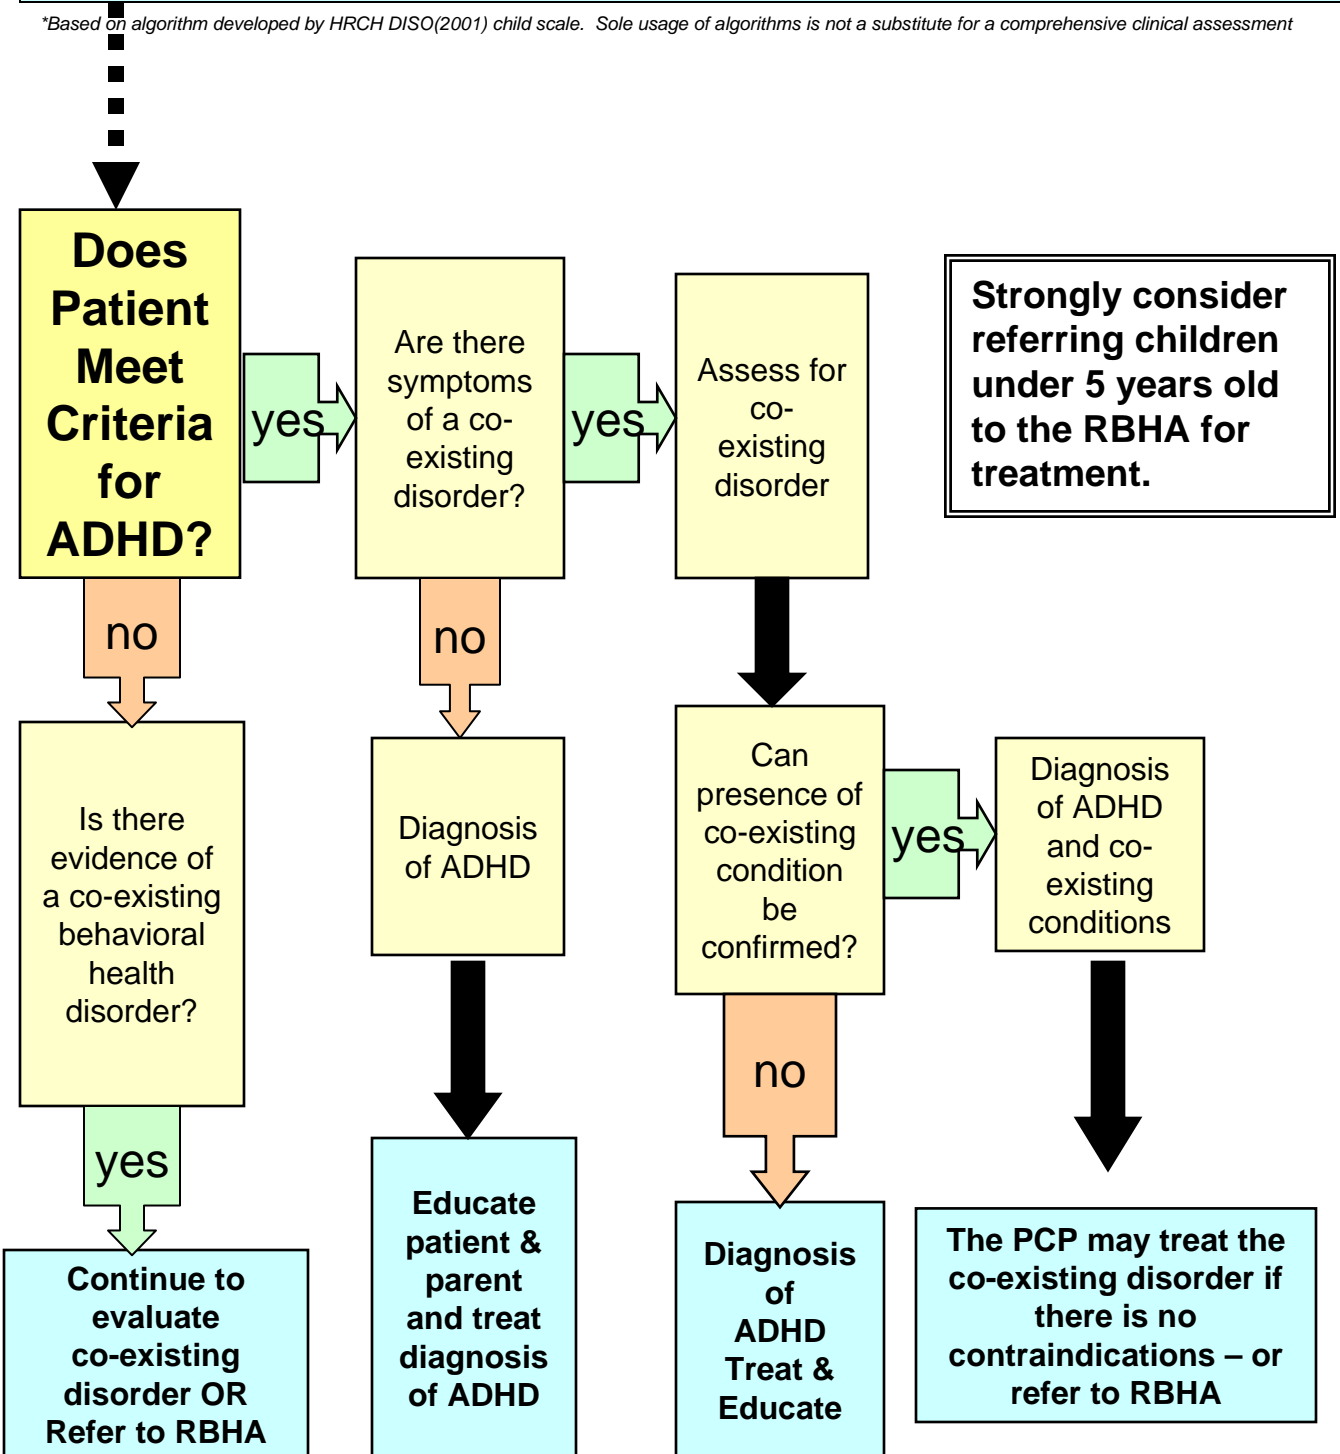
*Based on algorithm developed by HRCH DISO(2001) child scale. Sole usage of algorithms is not a substitute for a comprehensive clinical assessment

Does Patient Meet Criteria for ADHD?

yes

Are there symptoms of a co-existing disorder?

yes

Assess for co-existing disorder

Strongly consider referring children under 5 years old to the RBHA for treatment.

no

no

Is there evidence of a co-existing behavioral health disorder?

Diagnosis of ADHD

Can presence of co-existing condition be confirmed?

yes

Diagnosis of ADHD and co-existing conditions

yes

no

Continue to evaluate co-existing disorder OR Refer to RBHA

Educate patient & parent and treat diagnosis of ADHD

Diagnosis of ADHD Treat & Educate

The PCP may treat the co-existing disorder if there is no contraindications – or refer to RBHA